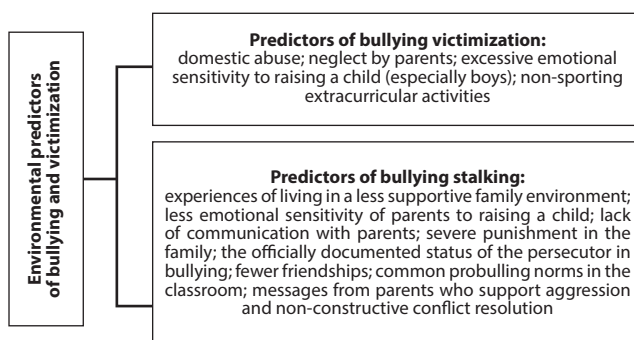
Environmental predictors of bullying and victimization

Predictors of bullying victimization:
domestic abuse; neglect by parents; excessive emotional sensitivity to raising a child (especially boys); non-sporting extracurricular activities

Predictors of bullying stalking:
experiences of living in a less supportive family environment; less emotional sensitivity of parents to raising a child; lack of communication with parents; severe punishment in the family; the officially documented status of the persecutor in bullying; fewer friendships; common probulling norms in the classroom; messages from parents who support aggression and non-constructive conflict resolution